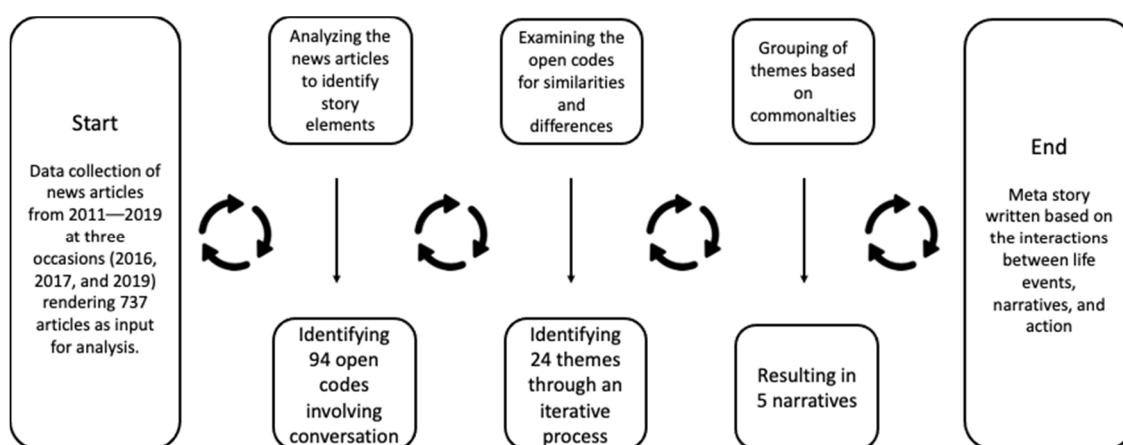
Start

Data collection of news articles from 2011—2019 at three occasions (2016, 2017, and 2019) rendering 737 articles as input for analysis.

Analyzing the news articles to identify story elements

Identifying 94 open codes involving conversation

Examining the open codes for similarities and differences

Identifying 24 themes through an iterative process

Grouping of themes based on commonalties

Resulting in 5 narratives

End

Meta story written based on the interactions between life events, narratives, and action